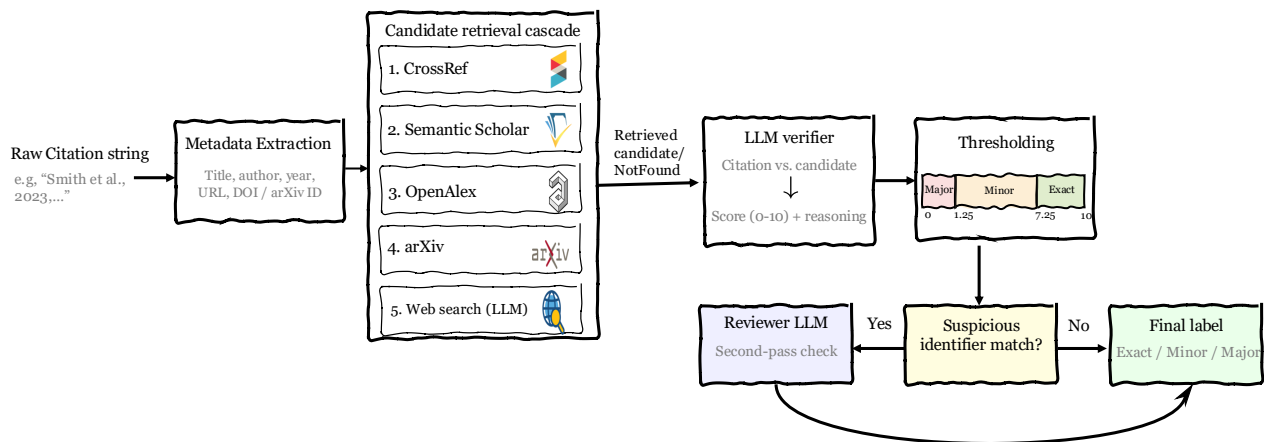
Raw Citation string

e.g, "Smith et al., 2023,..."

Metadata Extraction

Title, author, year, URL, DOI / arXiv ID

Candidate retrieval cascade

1. CrossRef

2. Semantic Scholar

3. OpenAlex

4. arXiv

arXiv

5. Web search (LLM)

Retrieved candidate/ NotFound

LLM verifier

Citation vs. candidate

↓

Score (0-10) + reasoning

Thresholding

| Major | Minor | Exact |
|---|---|---|

0 1.25 7.25 10

Suspicious identifier match?

Yes

No

Reviewer LLM

Second-pass check

Final label

Exact / Minor / Major